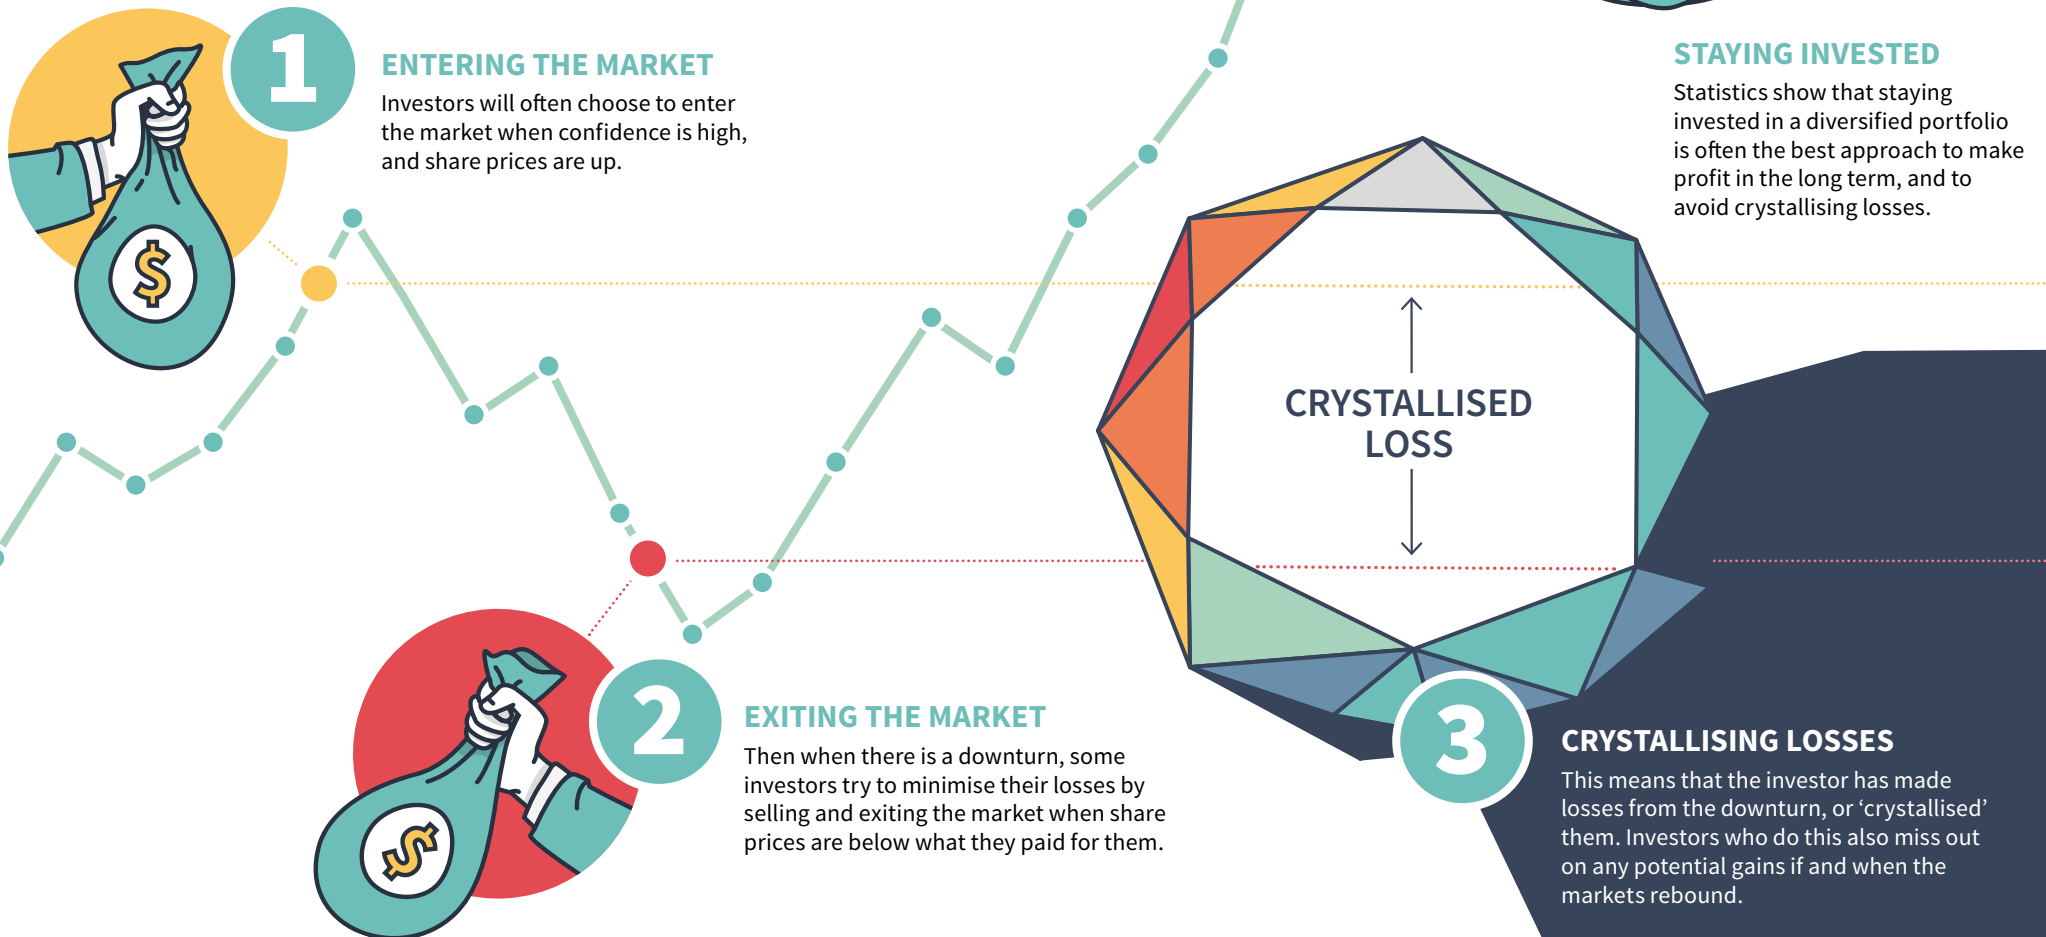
1

ENTERING THE MARKET
Investors will often choose to enter the market when confidence is high, and share prices are up.

STAYING INVESTED
Statistics show that staying invested in a diversified portfolio is often the best approach to make profit in the long term, and to avoid crystallising losses.

CRYSTALLISED LOSS

2

EXITING THE MARKET
Then when there is a downturn, some investors try to minimise their losses by selling and exiting the market when share prices are below what they paid for them.

3

CRYSTALLISING LOSSES
This means that the investor has made losses from the downturn, or ‘crystallised’ them. Investors who do this also miss out on any potential gains if and when the markets rebound.